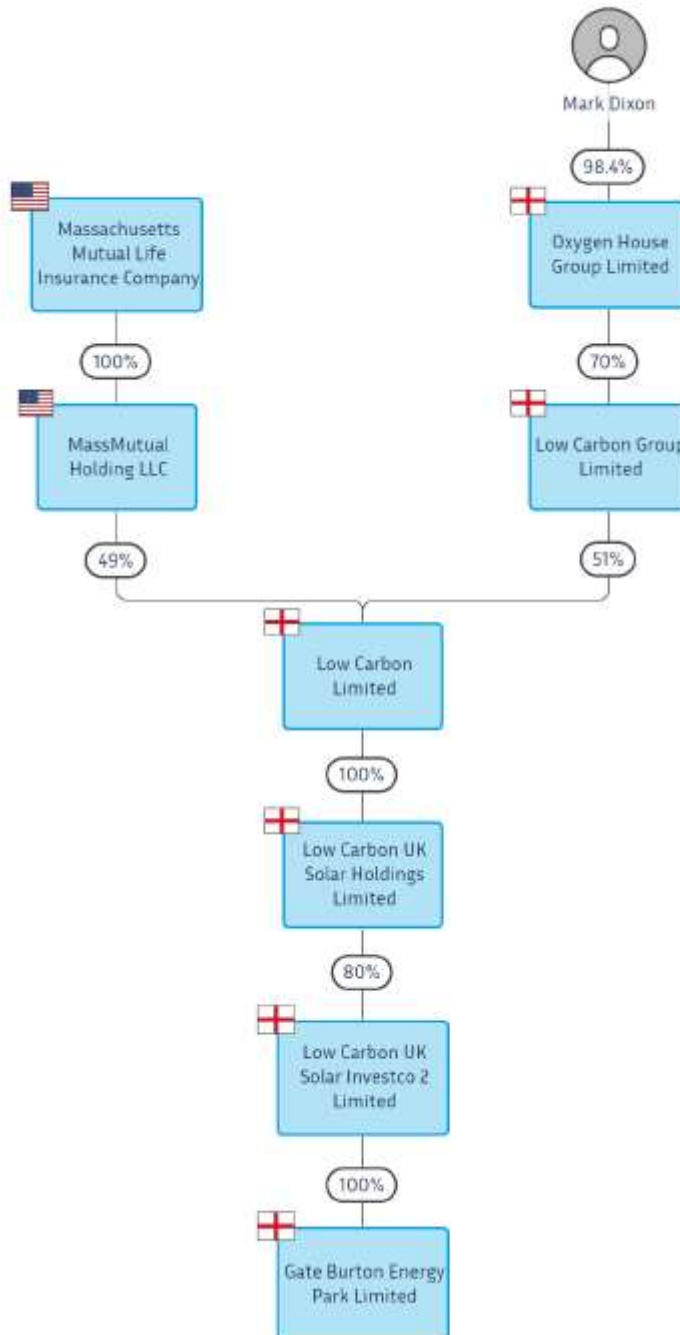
Mark Dixon

98.4%

Massachusetts Mutual Life Insurance Company

Oxygen House Group Limited

100%

70%

MassMutual Holding LLC

Low Carbon Group Limited

49%

51%

Low Carbon Limited

100%

Low Carbon UK Solar Holdings Limited

80%

Low Carbon UK Solar Investco 2 Limited

100%

Gate Burton Energy Park Limited